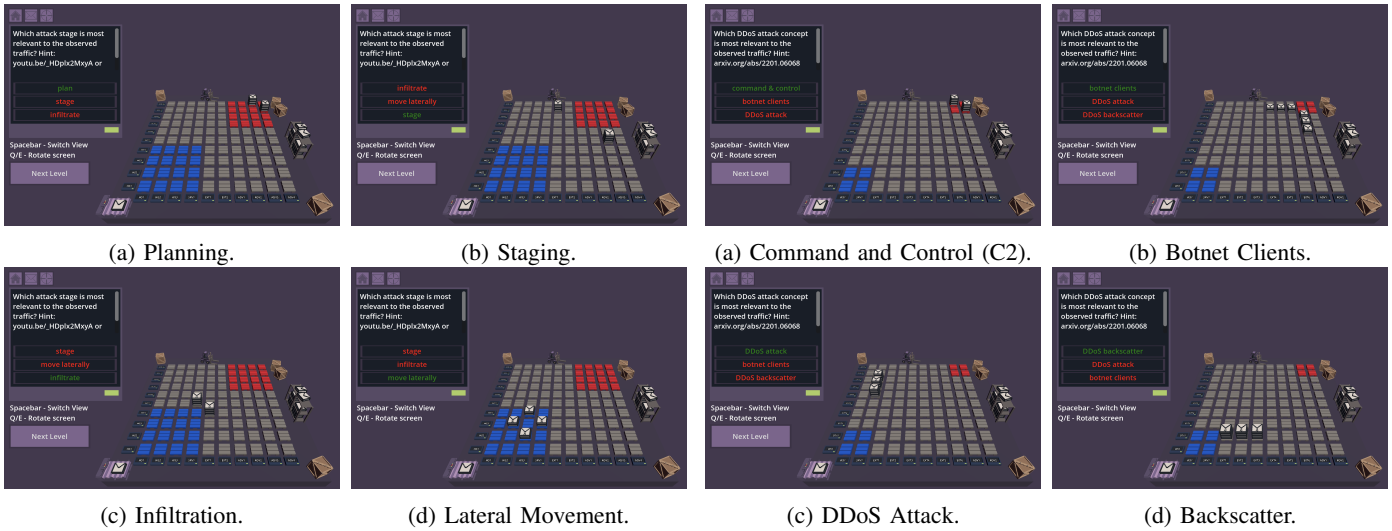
Which attack stage is most relevant to the observed traffic? Hint: youtu.be/_HDplx2MxyA or

plan
stage
infiltrate

Spacebar - Switch View
Q/E - Rotate screen

Next Level

(a) Planning.

Which attack stage is most relevant to the observed traffic? Hint: youtu.be/_HDplx2MxyA or

infiltrate
move laterally
stage

Spacebar - Switch View
Q/E - Rotate screen

Next Level

(b) Staging.

Which DDoS attack concept is most relevant to the observed traffic? Hint: arxiv.org/abs/2201.06068

command & control
botnet clients
DDoS attack

Spacebar - Switch View
Q/E - Rotate screen

Next Level

(a) Command and Control (C2).

Which DDoS attack concept is most relevant to the observed traffic? Hint: arxiv.org/abs/2201.06068

botnet clients
DDoS attack
DDoS backscatter

Spacebar - Switch View
Q/E - Rotate screen

Next Level

(b) Botnet Clients.

Which attack stage is most relevant to the observed traffic? Hint: youtu.be/_HDplx2MxyA or

stage
move laterally
infiltrate

Spacebar - Switch View
Q/E - Rotate screen

Next Level

(c) Infiltration.

Which attack stage is most relevant to the observed traffic? Hint: youtu.be/_HDplx2MxyA or

stage
infiltrate
move laterally

Spacebar - Switch View
Q/E - Rotate screen

Next Level

(d) Lateral Movement.

Which DDoS attack concept is most relevant to the observed traffic? Hint: arxiv.org/abs/2201.06068

DDoS attack
botnet clients
DDoS backscatter

Spacebar - Switch View
Q/E - Rotate screen

Next Level

(c) DDoS Attack.

Which DDoS attack concept is most relevant to the observed traffic? Hint: arxiv.org/abs/2201.06068

DDoS backscatter
DDoS attack
botnet clients

Spacebar - Switch View
Q/E - Rotate screen

Next Level

(d) Backscatter.